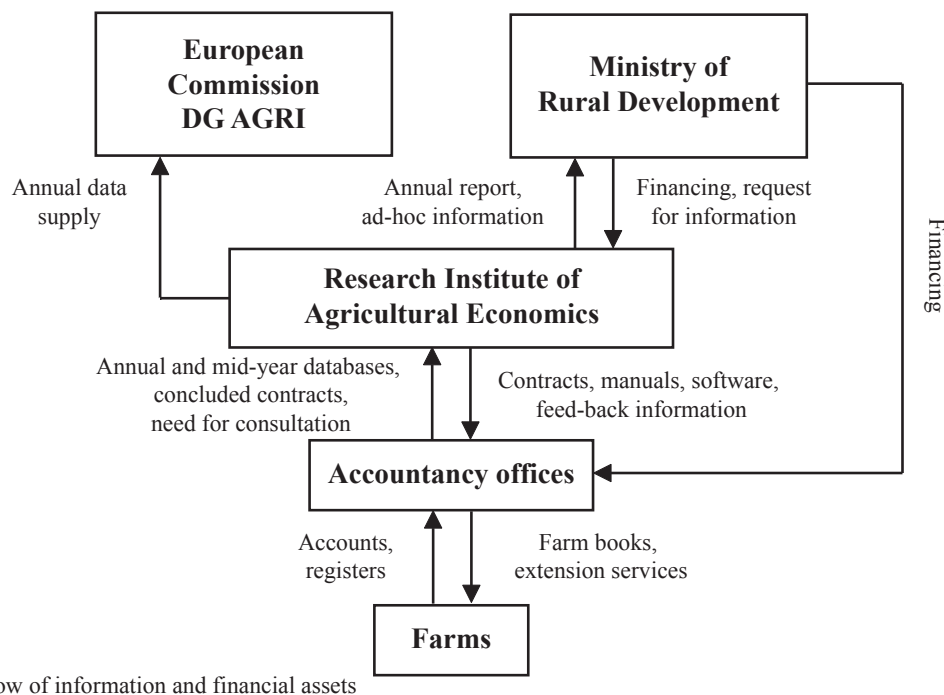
European Commission DG AGRI

Ministry of Rural Development

Annual data supply

Annual report, ad-hoc information

Financing, request for information

Financing

Research Institute of Agricultural Economics

Annual and mid-year databases, concluded contracts, need for consultation

Contracts, manuals, software, feed-back information

Accountancy offices

Accounts, registers

Farm books, extension services

Farms

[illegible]ow of information and financial assets